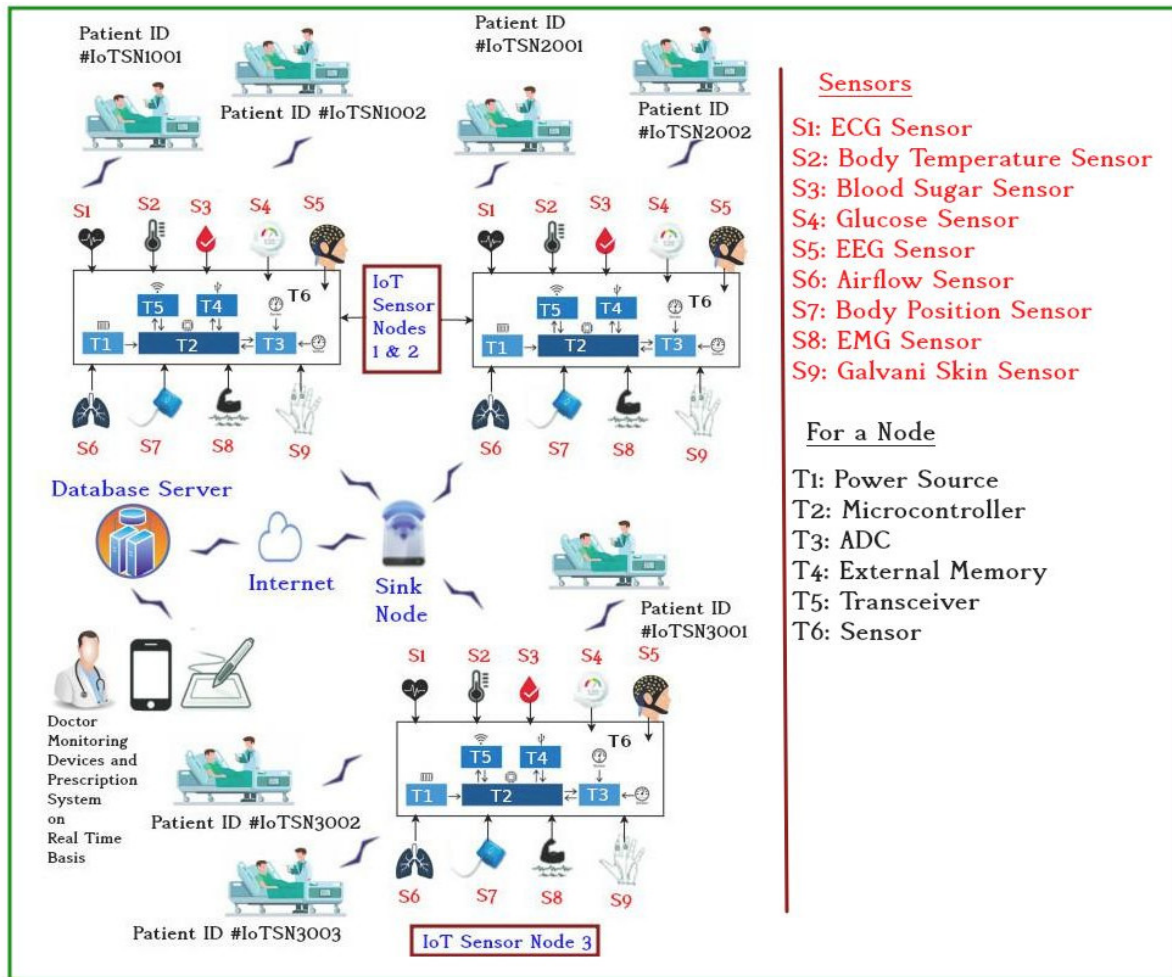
Patient ID #IoTSN1001

Patient ID #IoTSN1002

Patient ID #IoTSN2001

Patient ID #IoTSN2002

S1 S2 S3 S4 S5

T5 T4 T6

T1 T2 T3

S6 S7 S8 S9

IoT Sensor Nodes 1 & 2

S1 S2 S3 S4 S5

T5 T4 T6

T1 T2 T3

S6 S7 S8 S9

Database Server

Internet

Sink Node

Patient ID #IoTSN3001

Doctor Monitoring Devices and Prescription System on Real Time Basis

S1 S2 S3 S4 S5

T5 T4 T6

T1 T2 T3

S6 S7 S8 S9

Patient ID #IoTSN3002

Patient ID #IoTSN3003

IoT Sensor Node 3

Sensors

S1: ECG Sensor
S2: Body Temperature Sensor
S3: Blood Sugar Sensor
S4: Glucose Sensor
S5: EEG Sensor
S6: Airflow Sensor
S7: Body Position Sensor
S8: EMG Sensor
S9: Galvani Skin Sensor

For a Node

T1: Power Source
T2: Microcontroller
T3: ADC
T4: External Memory
T5: Transceiver
T6: Sensor